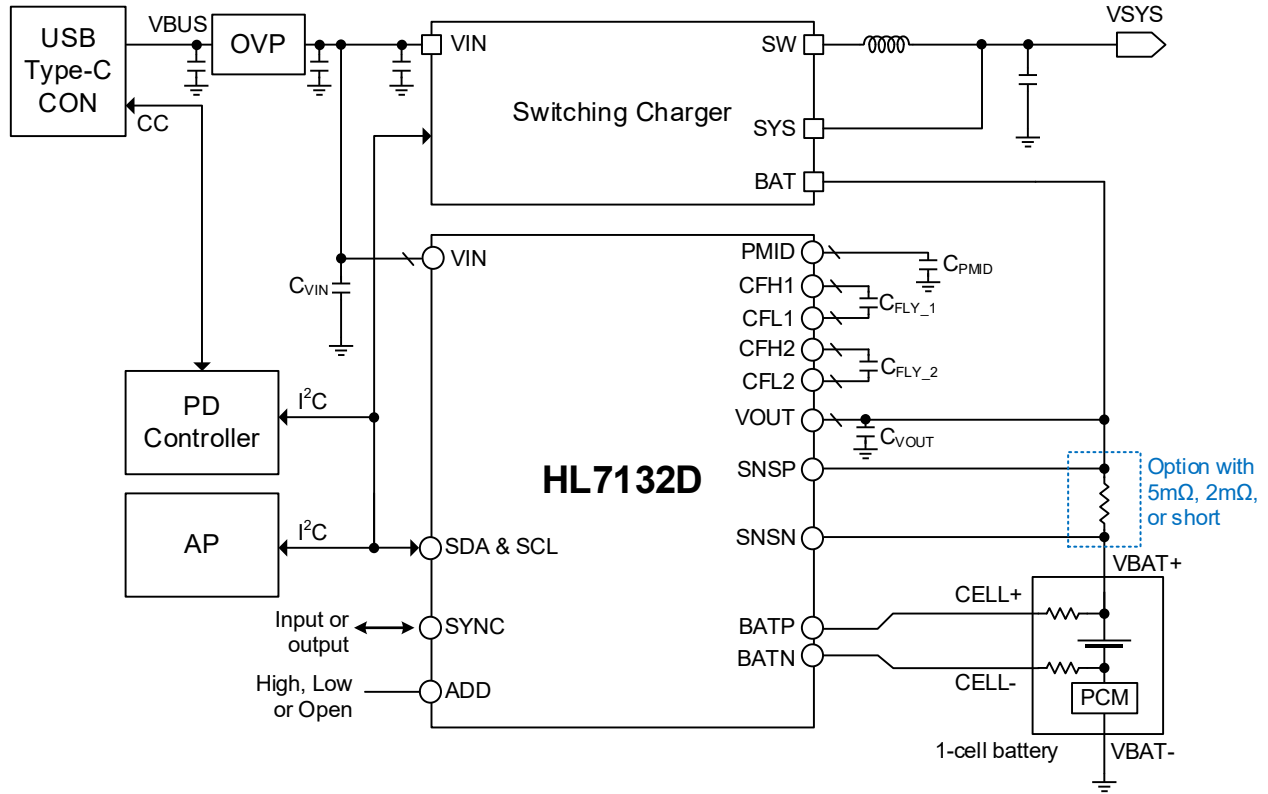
USB Type-C CON

VBUS

CC

OVP

VIN

Switching Charger

SW

SYS

BAT

VSYS

PD Controller

$I^2C$

AP

$I^2C$

$C_{VIN}$

VIN

HL7132D

SDA & SCL

SYNC

ADD

Input or output

High, Low or Open

PMID

$C_{PMID}$

CFH1

CFL1

$C_{FLY\_1}$

CFH2

CFL2

$C_{FLY\_2}$

VOUT

$C_{VOUT}$

SNSP

SNSN

Option with 5mΩ, 2mΩ, or short

VBAT+

BATP

BATN

CELL+

CELL-

PCM

1-cell battery

VBAT-